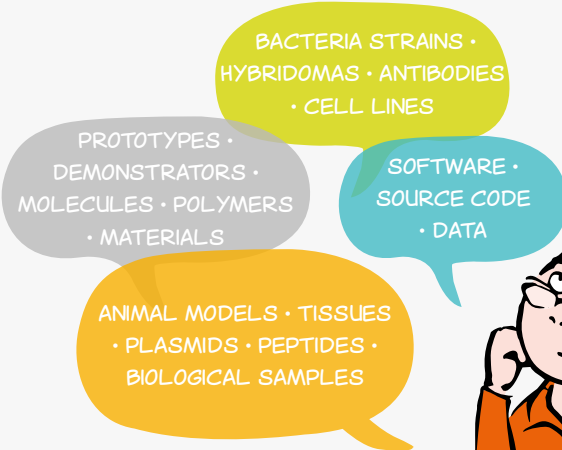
BACTERIA STRAINS • HYBRIDOMAS • ANTIBODIES • CELL LINES

PROTOTYPES • DEMONSTRATORS • MOLECULES • POLYMERS • MATERIALS

SOFTWARE • SOURCE CODE • DATA

ANIMAL MODELS • TISSUES • PLASMIDS • PEPTIDES • BIOLOGICAL SAMPLES